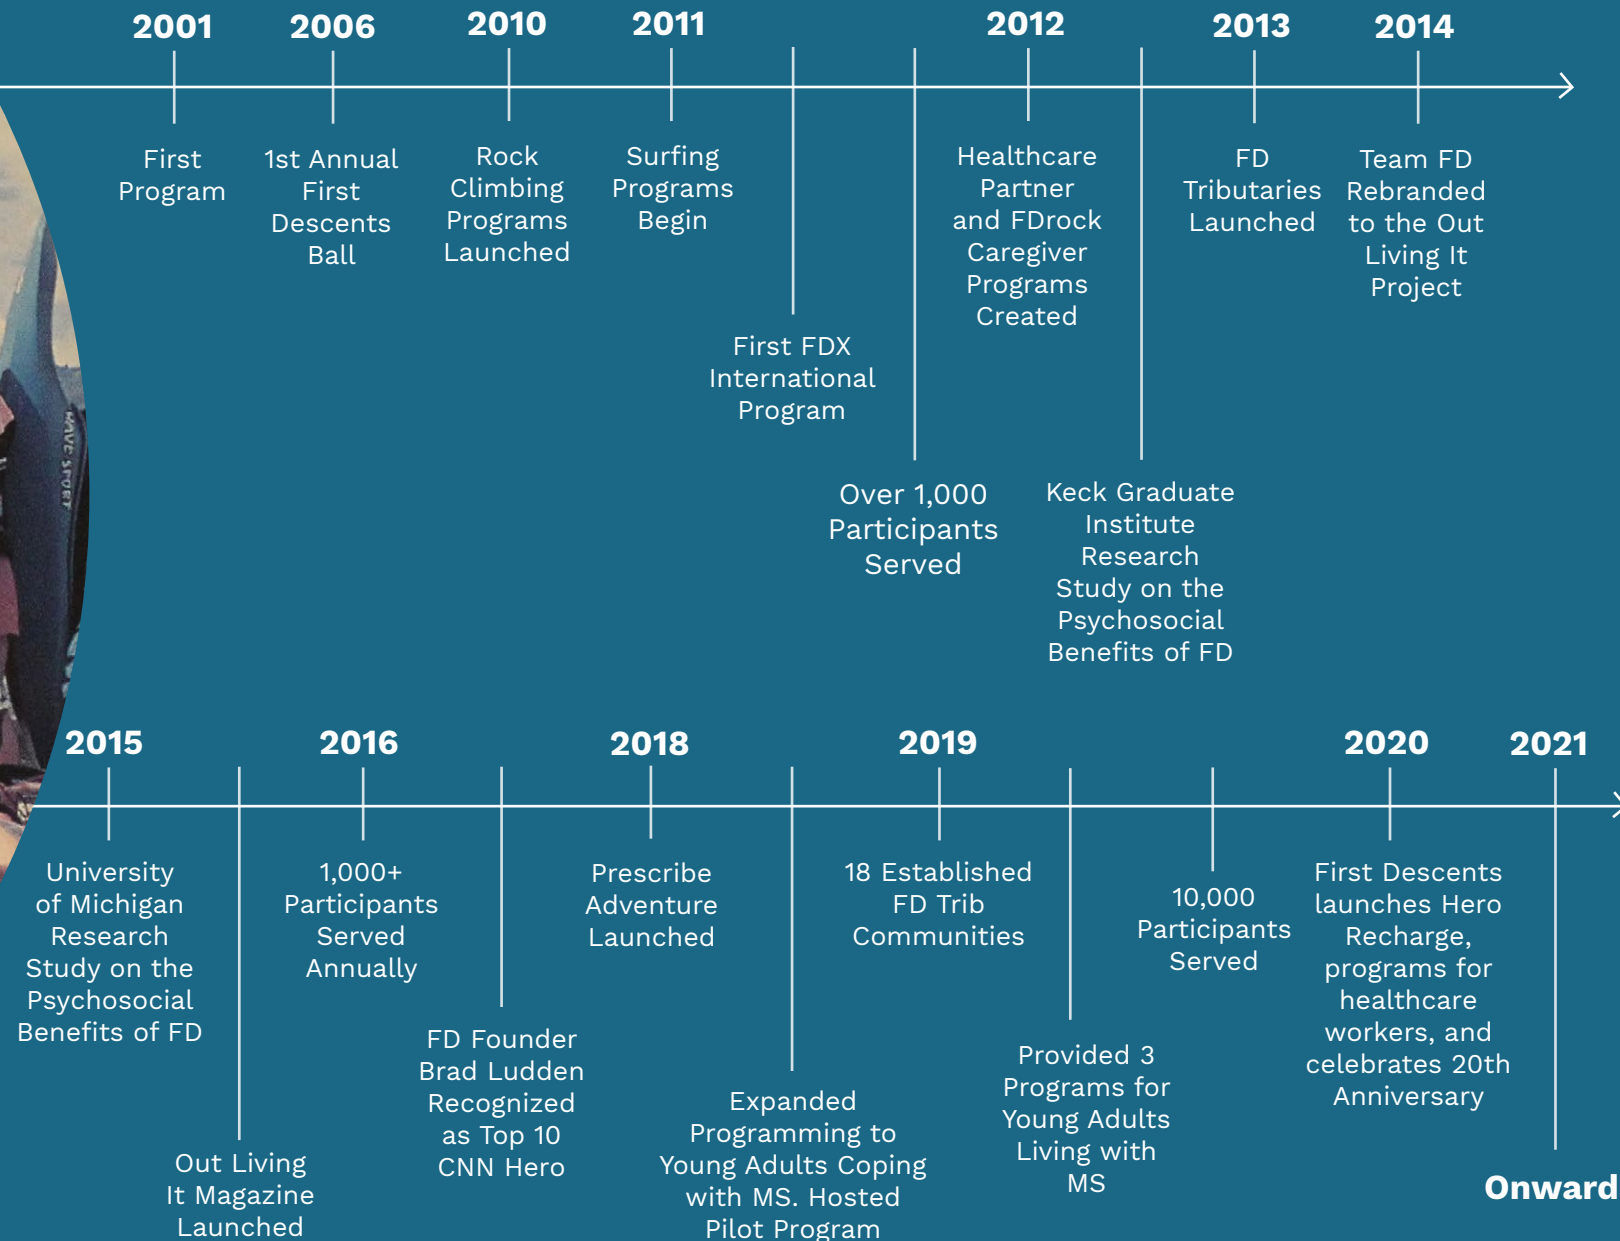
2001
First Program

2006
1st Annual First Descents Ball

2010
Rock Climbing Programs Launched

2011
Surfing Programs Begin

First FDX International Program

2012
Over 1,000 Participants Served

Healthcare Partner and FDrock Caregiver Programs Created

Keck Graduate Institute Research Study on the Psychosocial Benefits of FD

2013
FD Tributaries Launched

2014
Team FD Rebranded to the Out Living It Project

2015
University of Michigan Research Study on the Psychosocial Benefits of FD

Out Living It Magazine Launched

2016
1,000+ Participants Served Annually

FD Founder Brad Ludden Recognized as Top 10 CNN Hero

2018
Prescribe Adventure Launched

Expanded Programming to Young Adults Coping with MS. Hosted Pilot Program

2019
18 Established FD Trib Communities

Provided 3 Programs for Young Adults Living with MS

10,000 Participants Served

2020
First Descents launches Hero Recharge, programs for healthcare workers, and celebrates 20th Anniversary

2021
Onward